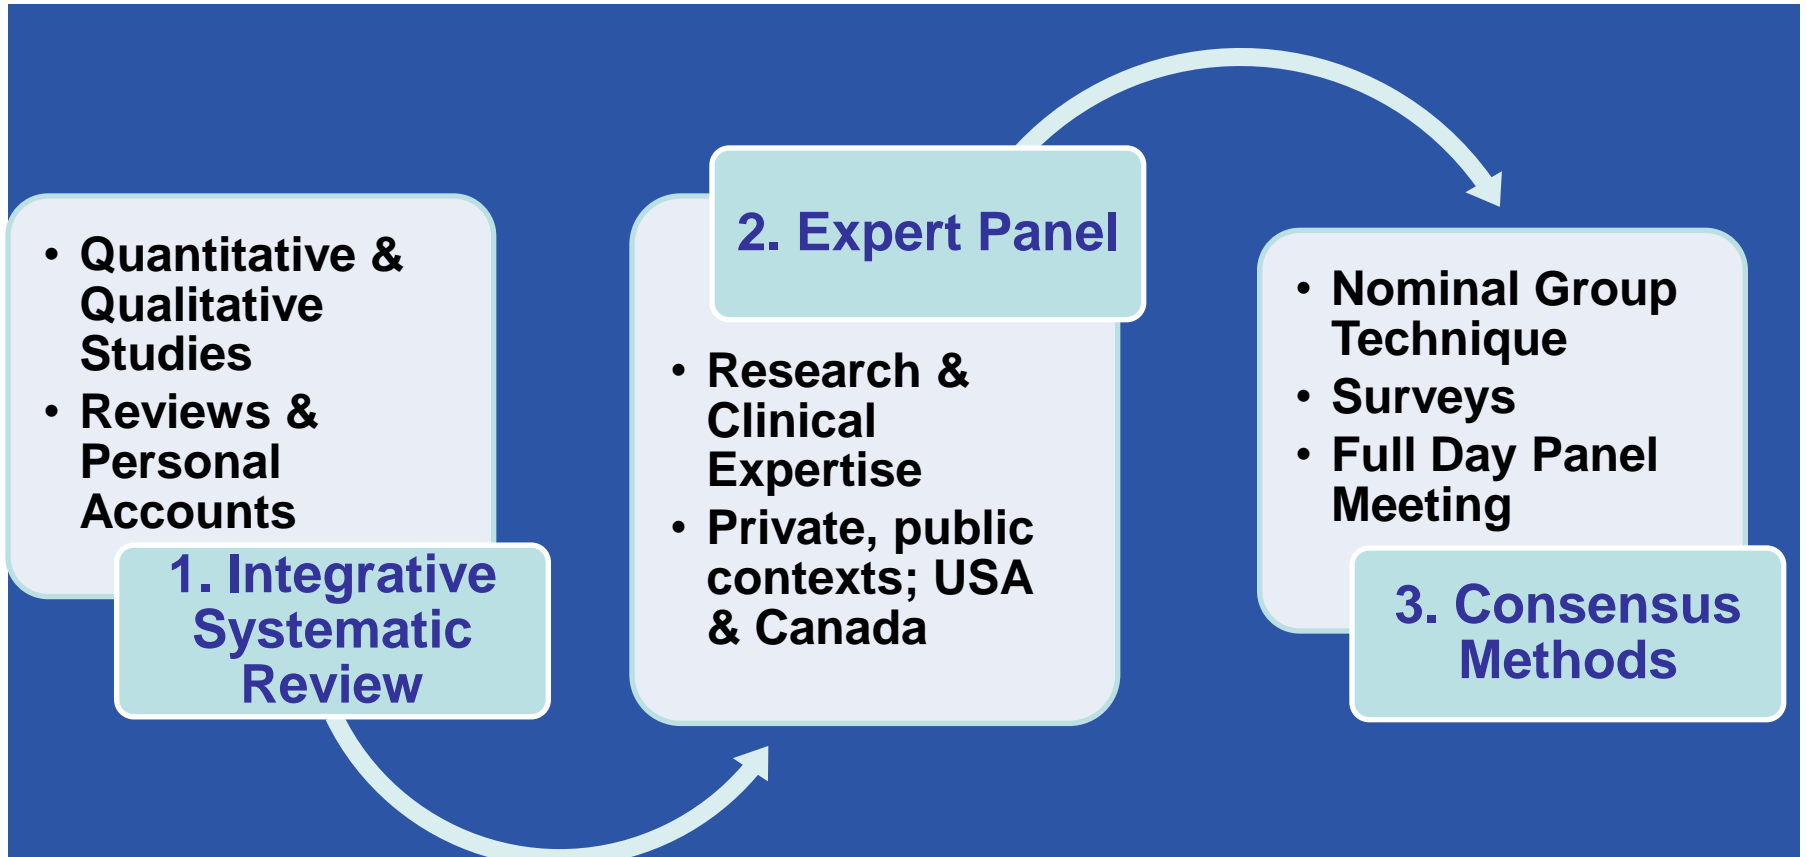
• Quantitative & Qualitative Studies
• Reviews & Personal Accounts

1. Integrative Systematic Review

2. Expert Panel

• Research & Clinical Expertise
• Private, public contexts; USA & Canada

• Nominal Group Technique
• Surveys
• Full Day Panel Meeting

3. Consensus Methods